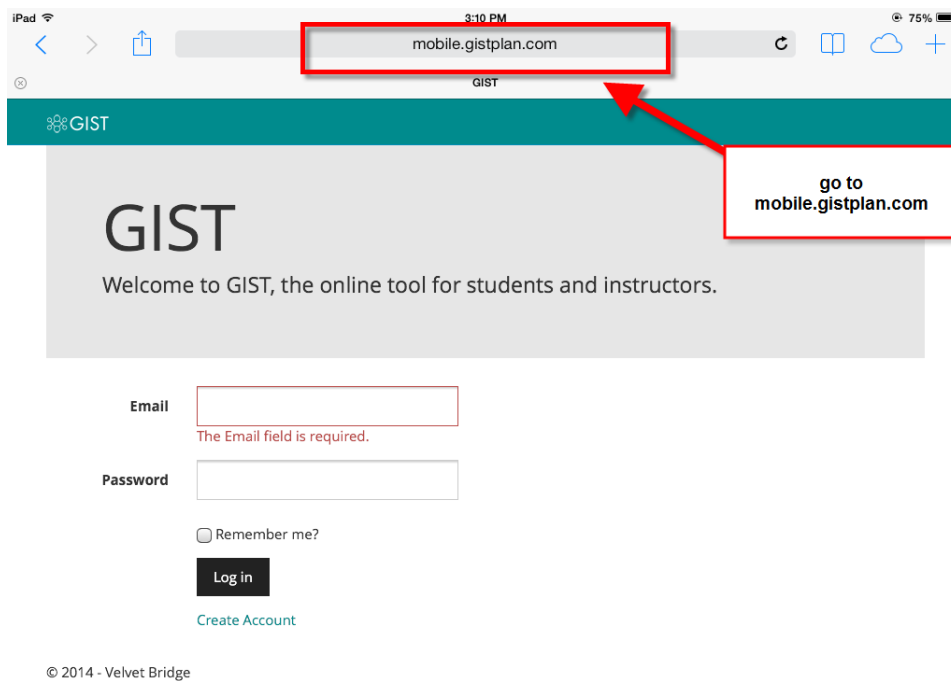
iPad 3:10 PM 75%

mobile.gistplan.com

GIST

GIST

go to mobile.gistplan.com

GIST

Welcome to GIST, the online tool for students and instructors.

Email

The Email field is required.

Password

Remember me?

Log in

Create Account

© 2014 - Velvet Bridge